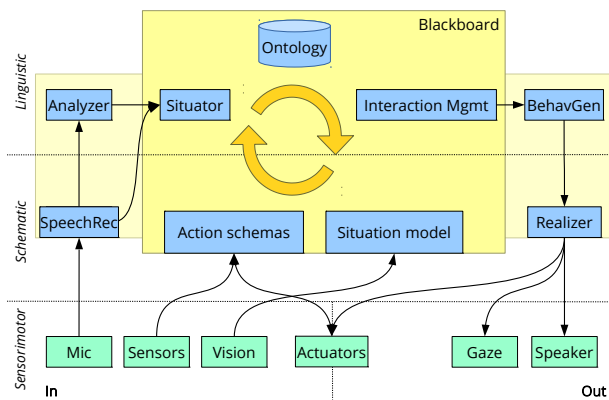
Blackboard

Ontology

Linguistic

Analyzer

Situator

Interaction Mgmt

BehavGen

Schematic

SpeechRec

Action schemas

Situation model

Realizer

Sensorimotor

Mic

Sensors

Vision

Actuators

Gaze

Speaker

In

Out